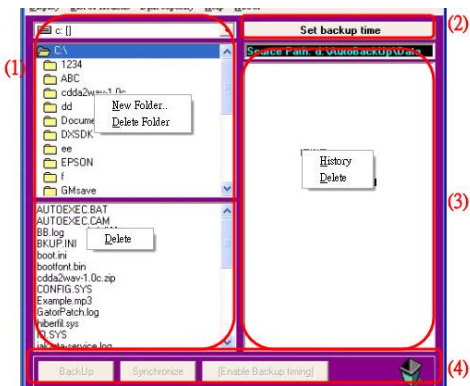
c: []
C:\
1234
ABC
cdda2wav-1.0c
dd
Docume
DXSDK
ee
EPSON
f
GMsave
New Folder..
Delete Folder
AUTOEXEC.BAT
AUTOEXEC.CAM
BB.log
BKUP.INI
boot.ini
bootfont.bin
cdda2wav-1.0c.zip
CONFIG.SYS
Example.mp3
GatorPatch.log
hiberfil.sys
IO.SYS
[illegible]
Delete
(1)
Set backup time
(2)
Source Path: d:\AutoBackUp\Data
History
Delete
(3)
BackUp
Synchronize
[Enable Backup timing]
(4)